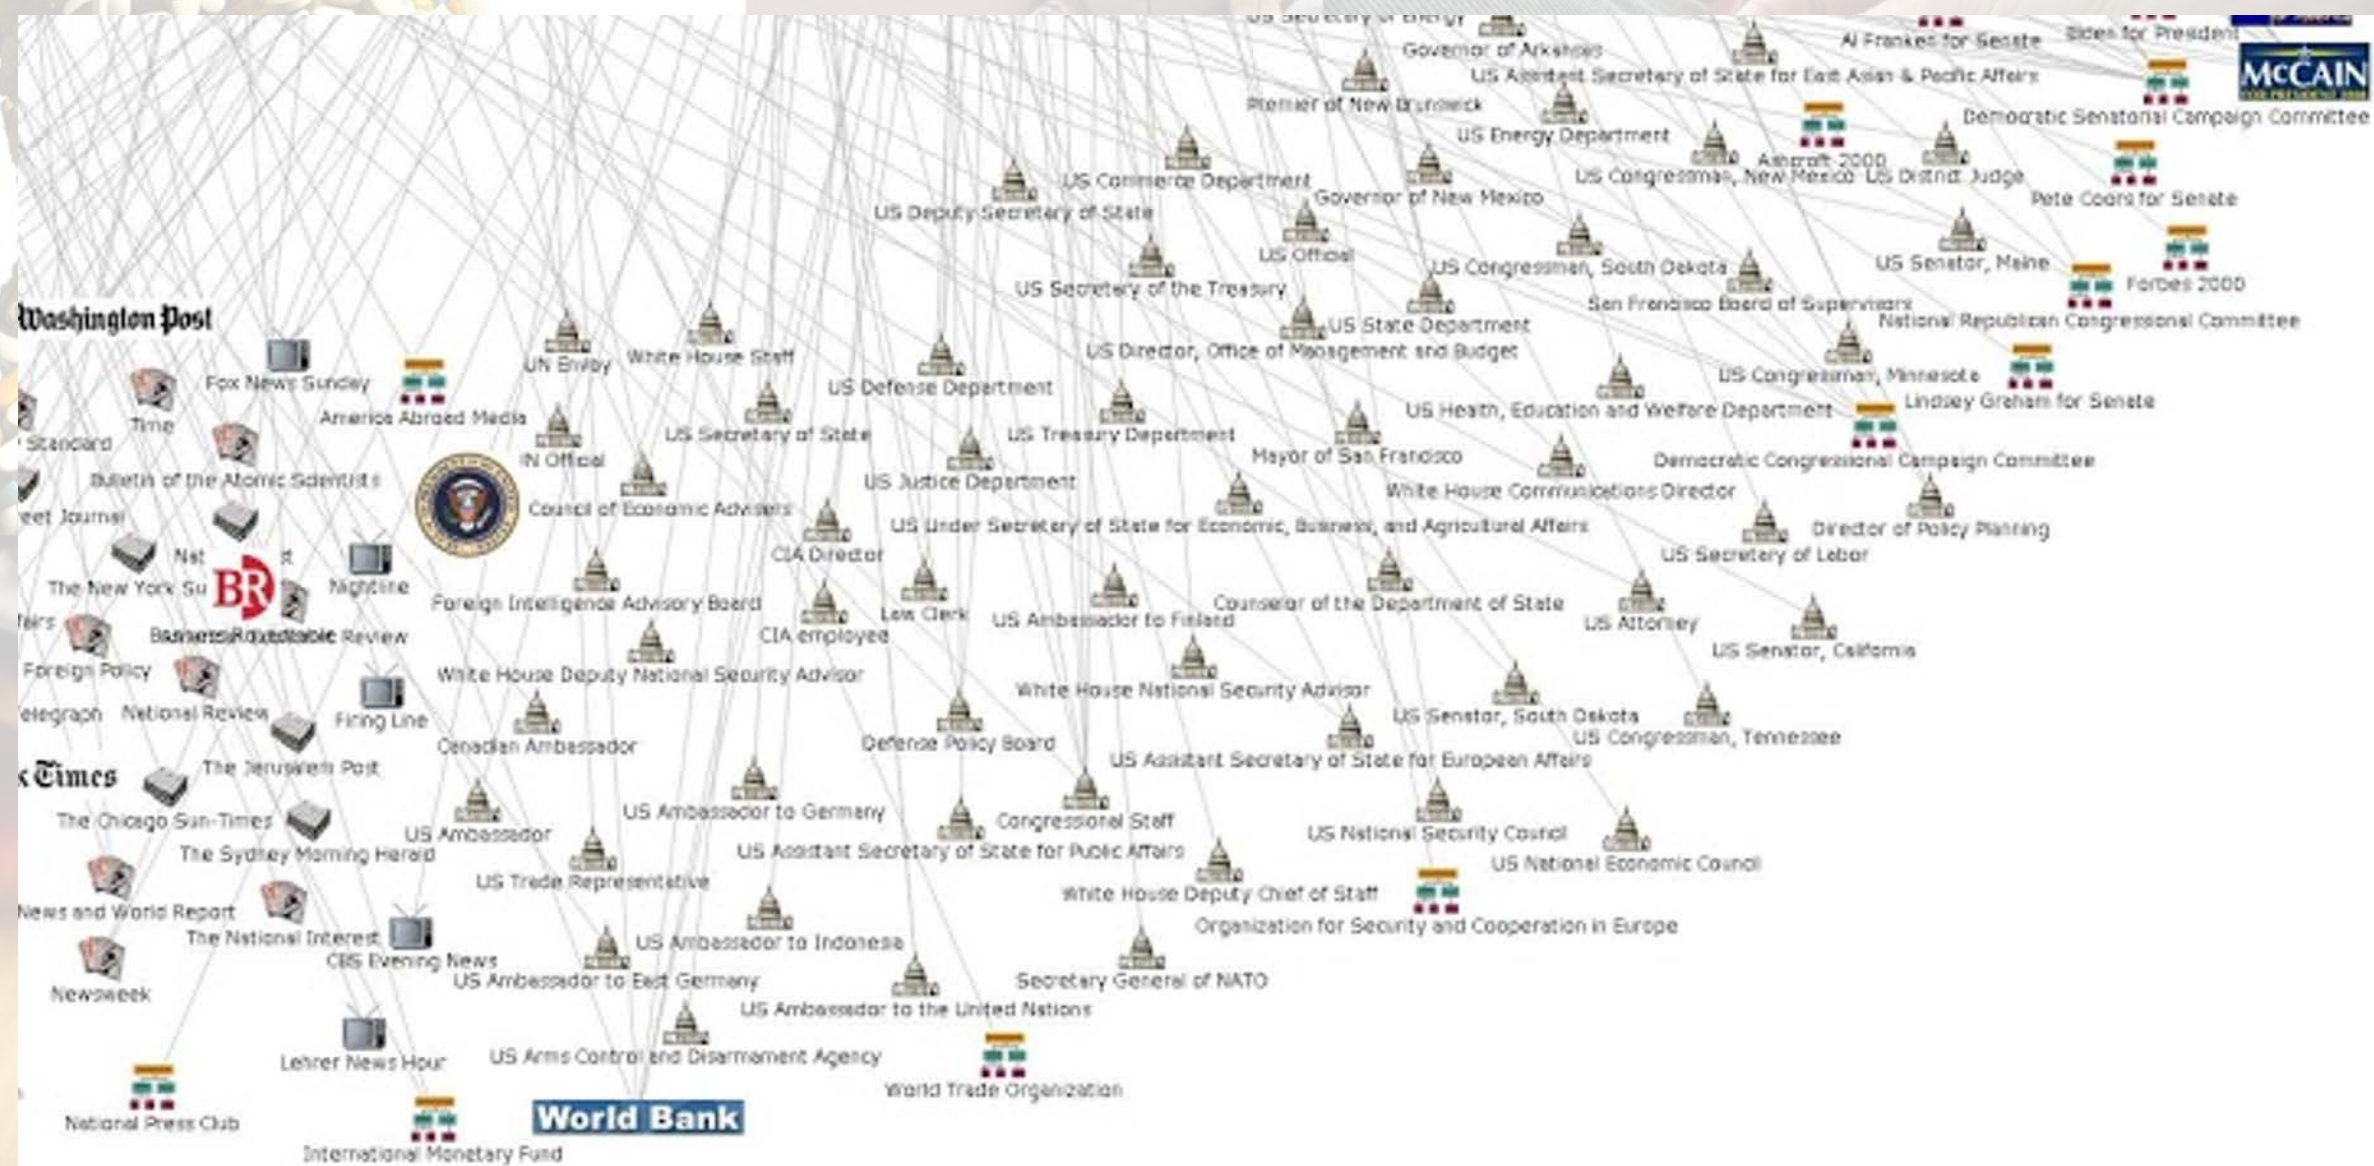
US Secretary of Energy
Governor of Arkansas
Al Franken for Senate
Biden for President
McCAIN
US Assistant Secretary of State for East Asian & Pacific Affairs
Premier of New Brunswick
Democratic Senatorial Campaign Committee
US Energy Department
US Commerce Department
Aircraft 2000
Governor of New Mexico
US Congressman, New Mexico
US District Judge
US Deputy Secretary of State
Pete Coors for Senate
US Official
US Congressman, South Dakota
US Senator, Maine
US Secretary of the Treasury
Forbes 2000
San Francisco Board of Supervisors
Washington Post
US State Department
National Republican Congressional Committee
UN Envoy
White House Staff
US Director, Office of Management and Budget
Fox News Sunday
US Defense Department
US Congressman, Minnesota
America Abroad Media
Time
Lindsey Graham for Senate
US Health, Education and Welfare Department
Standard
US Secretary of State
US Treasury Department
UN Official
Mayor of San Francisco
Democratic Congressional Campaign Committee
Bulletin of the Atomic Scientists
US Justice Department
White House Communications Director
Council of Economic Advisers
eet Journal
Director of Policy Planning
US Under Secretary of State for Economic, Business, and Agricultural Affairs
Nat
CIA Director
US Secretary of Labor
The New York Su
BR
Nightline
Foreign Intelligence Advisory Board
Law Clerk
Counselor of the Department of State
US Ambassador to Finland
US Attorney
Business Roundtable Review
CIA employee
fairs
US Senator, California
Foreign Policy
White House Deputy National Security Advisor
White House National Security Advisor
elegraph
National Review
Firing Line
US Senator, South Dakota
Canadian Ambassador
Defense Policy Board
US Congressman, Tennessee
Times
The Jerusalem Post
US Assistant Secretary of State for European Affairs
US Ambassador to Germany
The Chicago Sun-Times
Congressional Staff
US Ambassador
US National Security Council
The Sydney Morning Herald
US Assistant Secretary of State for Public Affairs
US National Economic Council
US Trade Representative
White House Deputy Chief of Staff
News and World Report
The National Interest
Organization for Security and Cooperation in Europe
US Ambassador to Indonesia
CBS Evening News
Secretary General of NATO
US Ambassador to East Germany
Newsweek
US Ambassador to the United Nations
Lehrer News Hour
US Arms Control and Disarmament Agency
World Trade Organization
National Press Club
World Bank
International Monetary Fund